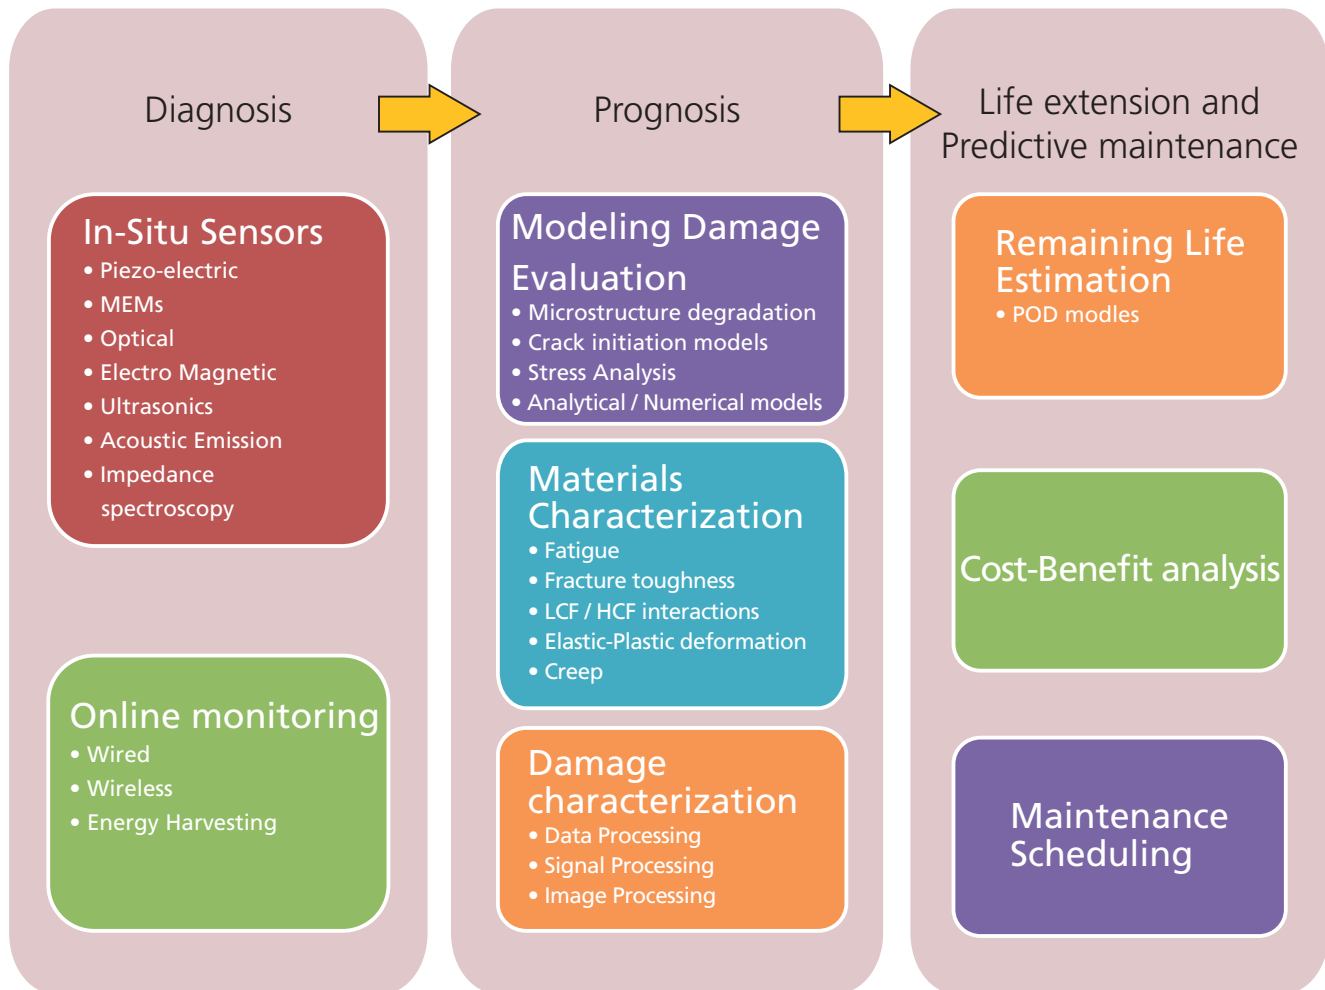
Diagnosis

In-Situ Sensors
• Piezo-electric
• MEMs
• Optical
• Electro Magnetic
• Ultrasonics
• Acoustic Emission
• Impedance spectroscopy

Online monitoring
• Wired
• Wireless
• Energy Harvesting

Prognosis

Modeling Damage Evaluation
• Microstructure degradation
• Crack initiation models
• Stress Analysis
• Analytical / Numerical models

Materials Characterization
• Fatigue
• Fracture toughness
• LCF / HCF interactions
• Elastic-Plastic deformation
• Creep

Damage characterization
• Data Processing
• Signal Processing
• Image Processing

Life extension and Predictive maintenance

Remaining Life Estimation
• POD modles

Cost-Benefit analysis

Maintenance Scheduling